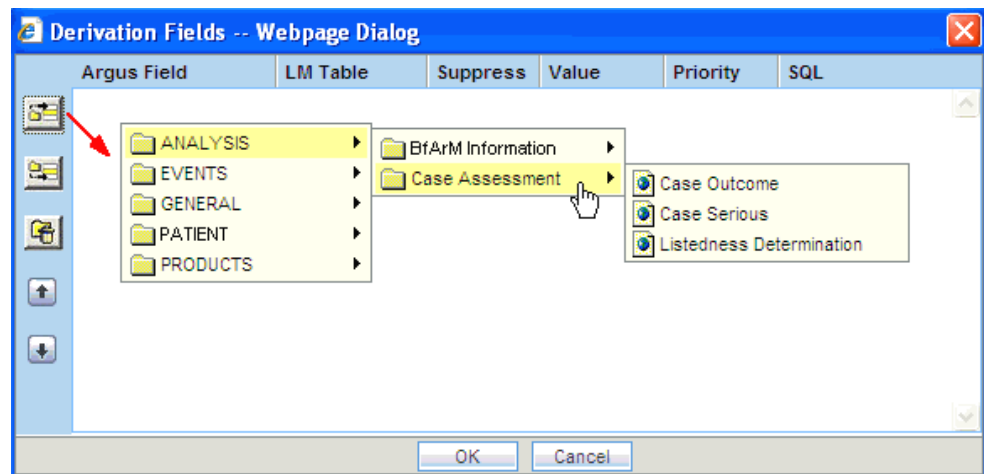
Derivation Fields -- Webpage Dialog

| Argus Field | LM Table | Suppress | Value | Priority | SQL |
|---|---|---|---|---|---|

ANALYSIS
EVENTS
GENERAL
PATIENT
PRODUCTS

BfArM Information
Case Assessment

Case Outcome
Case Serious
Listedness Determination

OK
Cancel